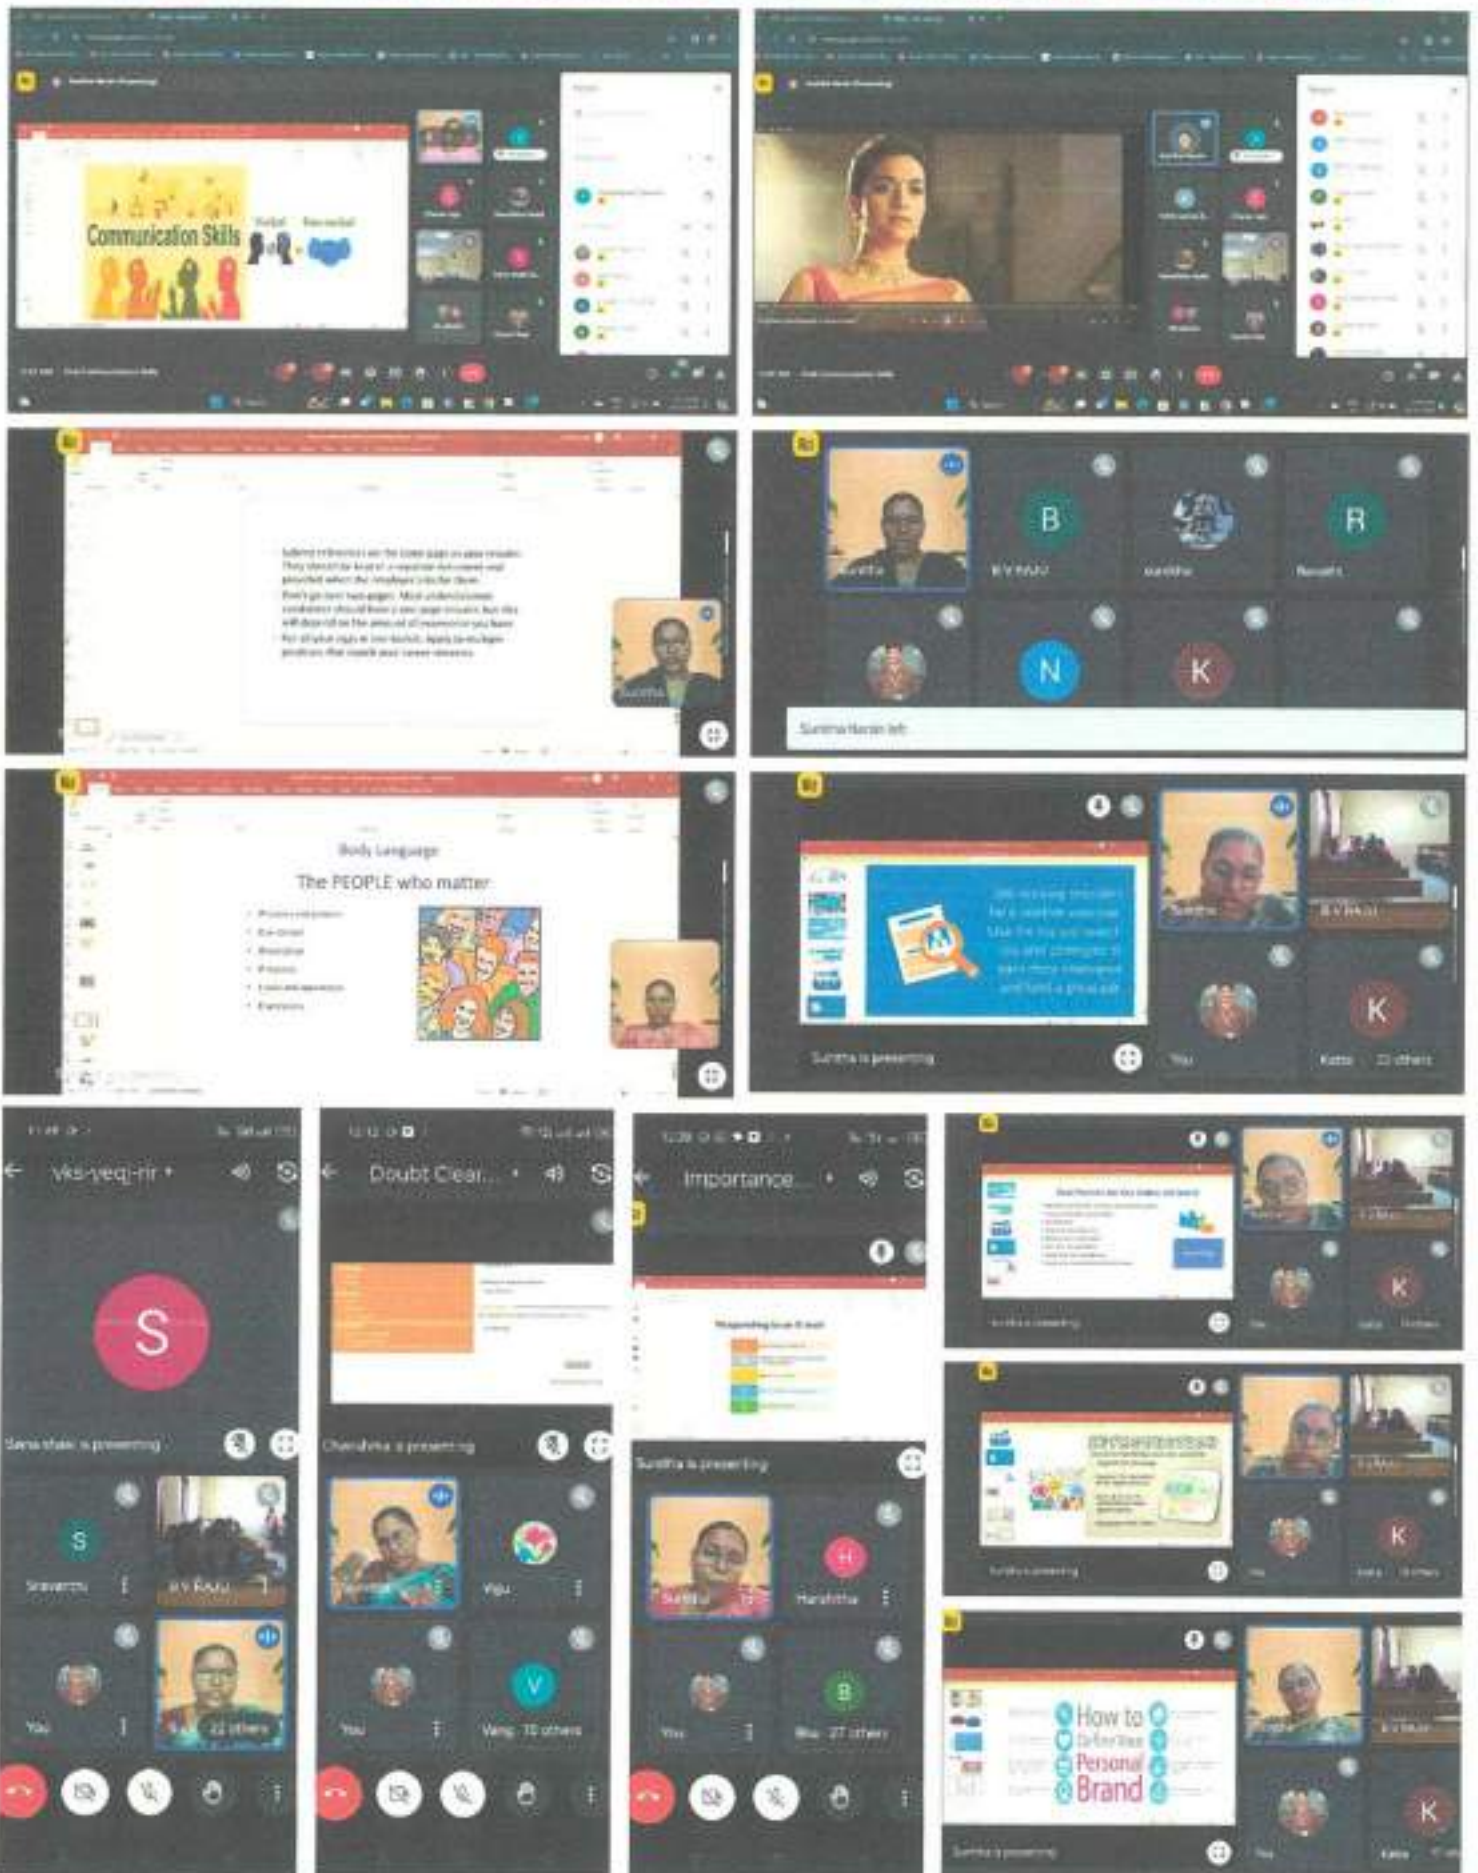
Communication Skills

Verbal Non-verbal

B
B V RAJU

R

N

K

Sunitha Harish left

Body Language

The PEOPLE who matter

K

Sunitha is presenting

You

Katta 22 others

vks-yeqj-rir

S

Sana shaik is presenting

S
Sravanthi

B V RAJU

You

22 others

Doubt Clear...

Chandrika is presenting

Viju

You

V
Vamsi 10 others

Importance...

Sunitha is presenting

H
Harshitha

You

B
Bhu 27 others

K

K

How to Define Your Personal Brand

K